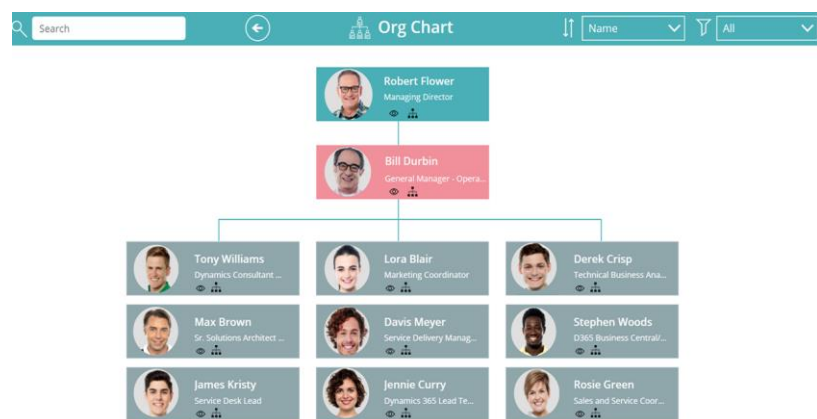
Search

Org Chart

Name

All

Robert Flower
Managing Director

Bill Durbin
General Manager - Opera...

Tony Williams
Dynamics Consultant ...

Lora Blair
Marketing Coordinator

Derek Crisp
Technical Business Ana...

Max Brown
Sr. Solutions Architect ...

Davis Meyer
Service Delivery Manag...

Stephen Woods
D365 Business Central/...

James Kristy
Service Desk Lead

Jennie Curry
Dynamics 365 Lead Te...

Rosie Green
Sales and Service Coor...